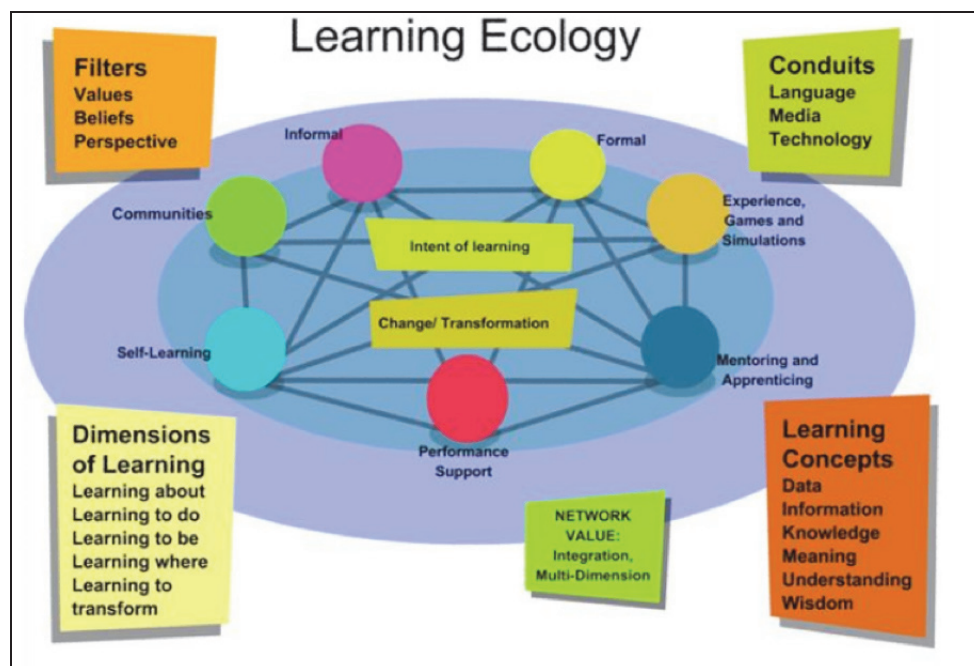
Learning Ecology

Filters
Values
Beliefs
Perspective

Conduits
Language
Media
Technology

Informal

Formal

Communities

Experience, Games and Simulations

Intent of learning

Change/ Transformation

Self-Learning

Mentoring and Apprenticing

Performance Support

Dimensions of Learning
Learning about
Learning to do
Learning to be
Learning where
Learning to transform

NETWORK VALUE:
Integration,
Multi-Dimension

Learning Concepts
Data
Information
Knowledge
Meaning
Understanding
Wisdom